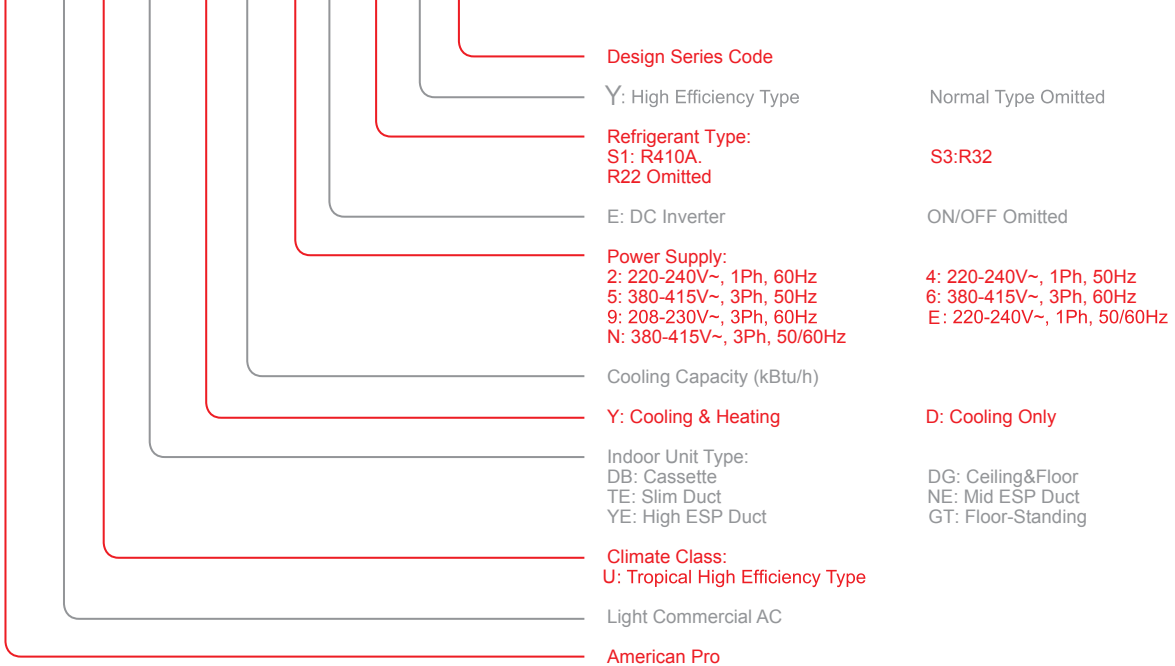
Design Series Code

Y: High Efficiency Type

Normal Type Omitted

Refrigerant Type:
S1: R410A.
R22 Omitted

S3:R32

E: DC Inverter

ON/OFF Omitted

Power Supply:
2: 220-240V~, 1Ph, 60Hz
5: 380-415V~, 3Ph, 50Hz
9: 208-230V~, 3Ph, 60Hz
N: 380-415V~, 3Ph, 50/60Hz

4: 220-240V~, 1Ph, 50Hz
6: 380-415V~, 3Ph, 60Hz
E: 220-240V~, 1Ph, 50/60Hz

Cooling Capacity (kBtu/h)

Y: Cooling & Heating

D: Cooling Only

Indoor Unit Type:
DB: Cassette
TE: Slim Duct
YE: High ESP Duct

DG: Ceiling&Floor
NE: Mid ESP Duct
GT: Floor-Standing

Climate Class:
U: Tropical High Efficiency Type

Light Commercial AC

American Pro